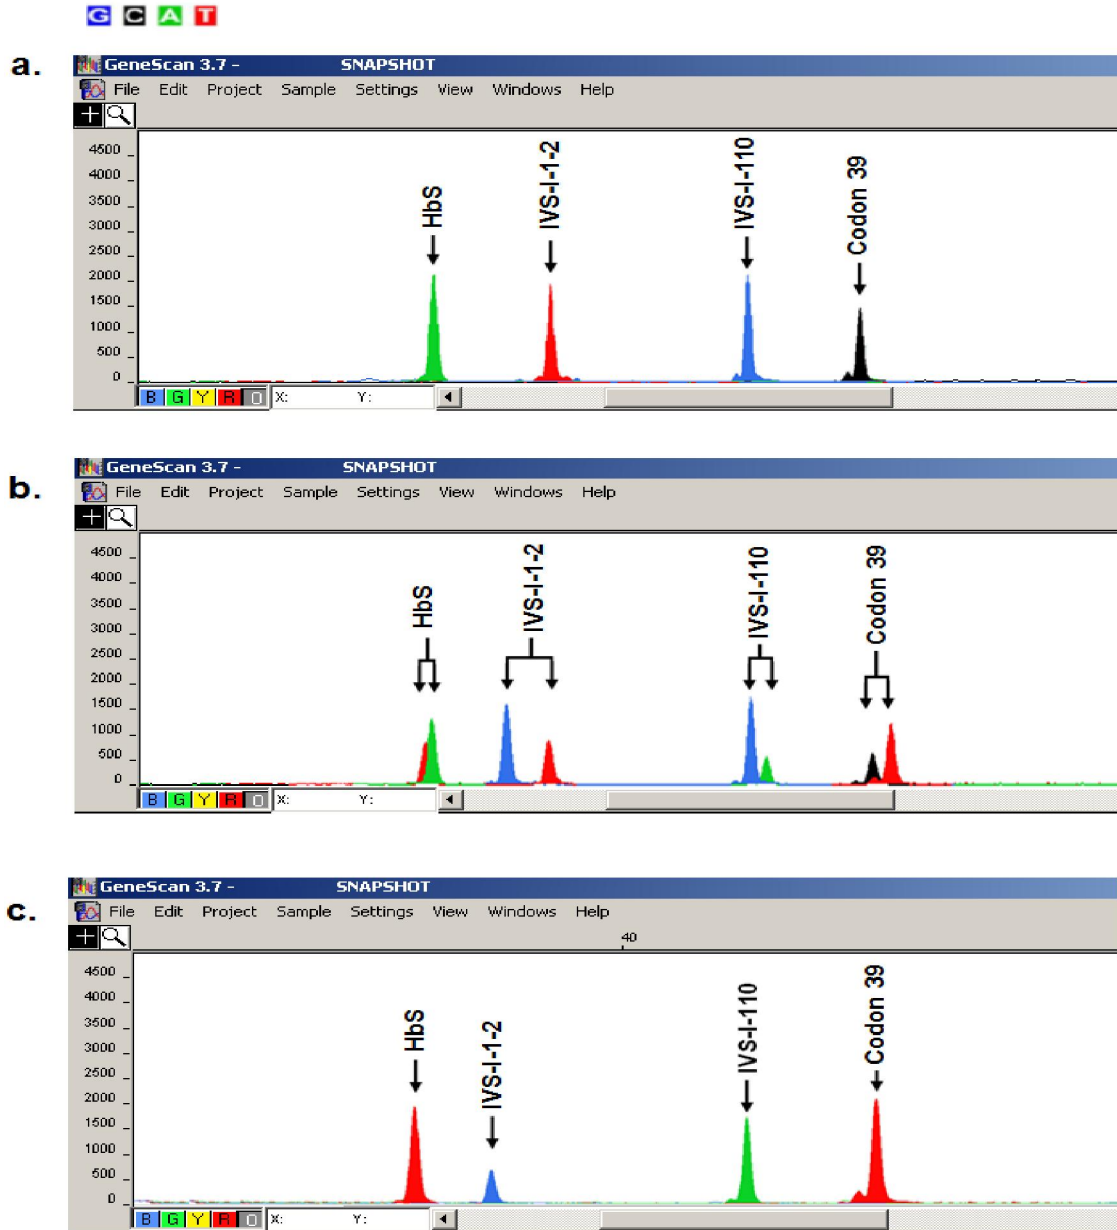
G C A T

a.

GeneScan 3.7 - SNAPSHOT

File Edit Project Sample Settings View Windows Help

4500
4000
3500
3000
2500
2000
1500
1000
500
0

HbS
IVS-I-1-2
IVS-I-110
Codon 39

B G Y R O X: Y:

b.

GeneScan 3.7 - SNAPSHOT

File Edit Project Sample Settings View Windows Help

4500
4000
3500
3000
2500
2000
1500
1000
500
0

HbS
IVS-I-1-2
IVS-I-110
Codon 39

B G Y R O X: Y:

c.

GeneScan 3.7 - SNAPSHOT

File Edit Project Sample Settings View Windows Help

40

4500
4000
3500
3000
2500
2000
1500
1000
500
0

HbS
IVS-I-1-2
IVS-I-110
Codon 39

B G Y R O X: Y: